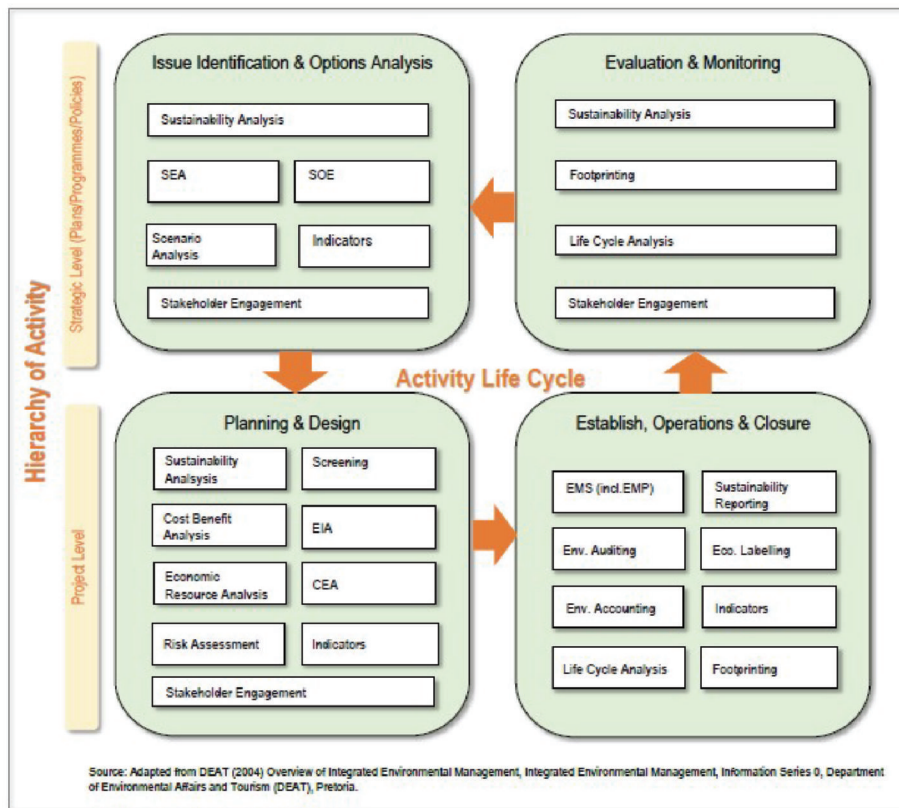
Hierarchy of Activity

Strategic Level (Plans/Programmes/Policies)

Issue Identification & Options Analysis

Sustainability Analysis

SEA

SOE

Scenario Analysis

Indicators

Stakeholder Engagement

Evaluation & Monitoring

Sustainability Analysis

Footprinting

Life Cycle Analysis

Stakeholder Engagement

Activity Life Cycle

Project Level

Planning & Design

Sustainability Analsysis

Screening

Cost Benefit Analysis

EIA

Economic Resource Analysis

CEA

Risk Assessment

Indicators

Stakeholder Engagement

Establish, Operations & Closure

EMS (incl.EMP)

Sustainability Reporting

Env. Auditing

Eco. Labelling

Env. Accounting

Indicators

Life Cycle Analysis

Footprinting

Source: Adapted from DEAT (2004) Overview of Integrated Environmental Management, Integrated Environmental Management, Information Series 0, Department of Environmental Affairs and Tourism (DEAT), Pretoria.